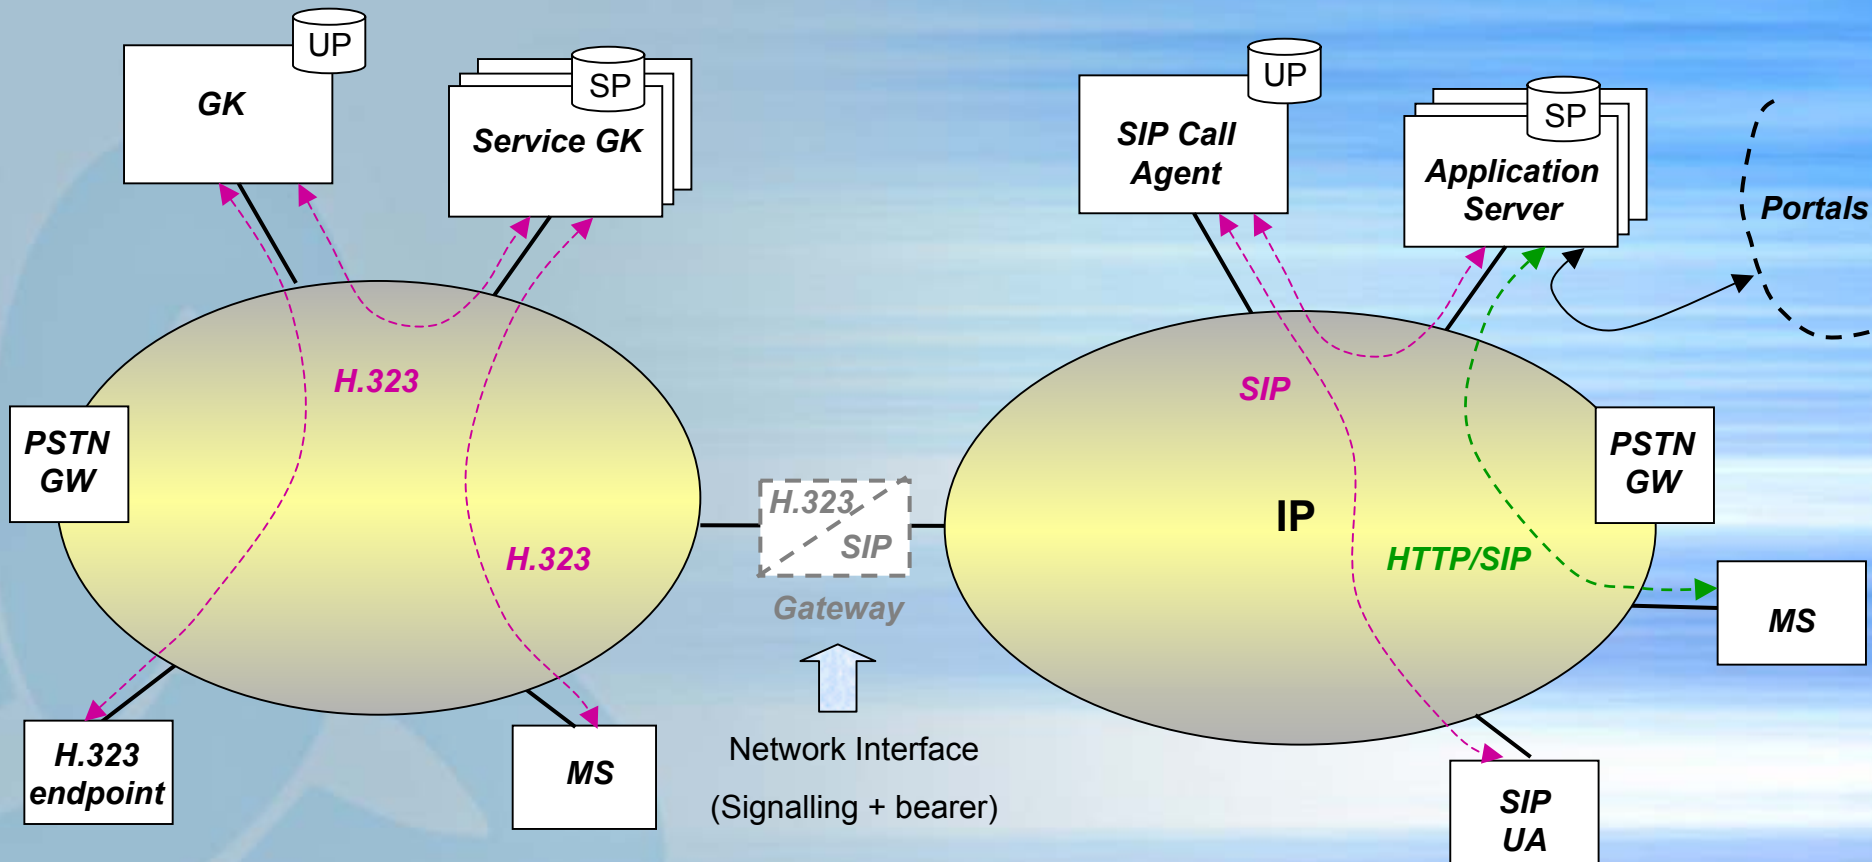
UP
GK

SP
Service GK

H.323

PSTN GW

H.323

H.323 endpoint

MS

H.323
SIP
Gateway

Network Interface
(Signalling + bearer)

UP
SIP Call Agent

SP
Application Server

Portals

SIP

IP

HTTP/SIP

PSTN GW

MS

SIP UA